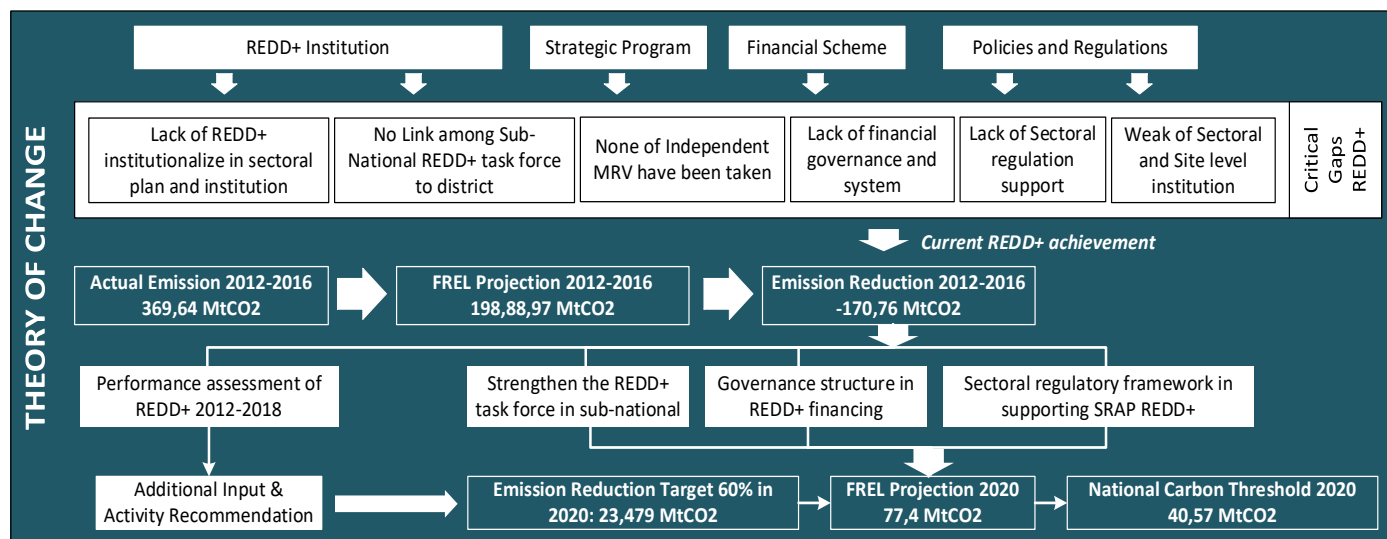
THEORY OF CHANGE

REDD+ Institution

Strategic Program

Financial Scheme

Policies and Regulations

Lack of REDD+ institutionalize in sectoral plan and institution

No Link among Sub-National REDD+ task force to district

None of Independent MRV have been taken

Lack of financial governance and system

Lack of Sectoral regulation support

Weak of Sectoral and Site level institution

Critical Gaps REDD+

Current REDD+ achievement

Actual Emission 2012-2016
369,64 MtCO2

FREL Projection 2012-2016
198,88,97 MtCO2

Emission Reduction 2012-2016
-170,76 MtCO2

Performance assessment of REDD+ 2012-2018

Strengthen the REDD+ task force in sub-national

Governance structure in REDD+ financing

Sectoral regulatory framework in supporting SRAP REDD+

Additional Input & Activity Recommendation

Emission Reduction Target 60% in 2020: 23,479 MtCO2

FREL Projection 2020
77,4 MtCO2

National Carbon Threshold 2020
40,57 MtCO2